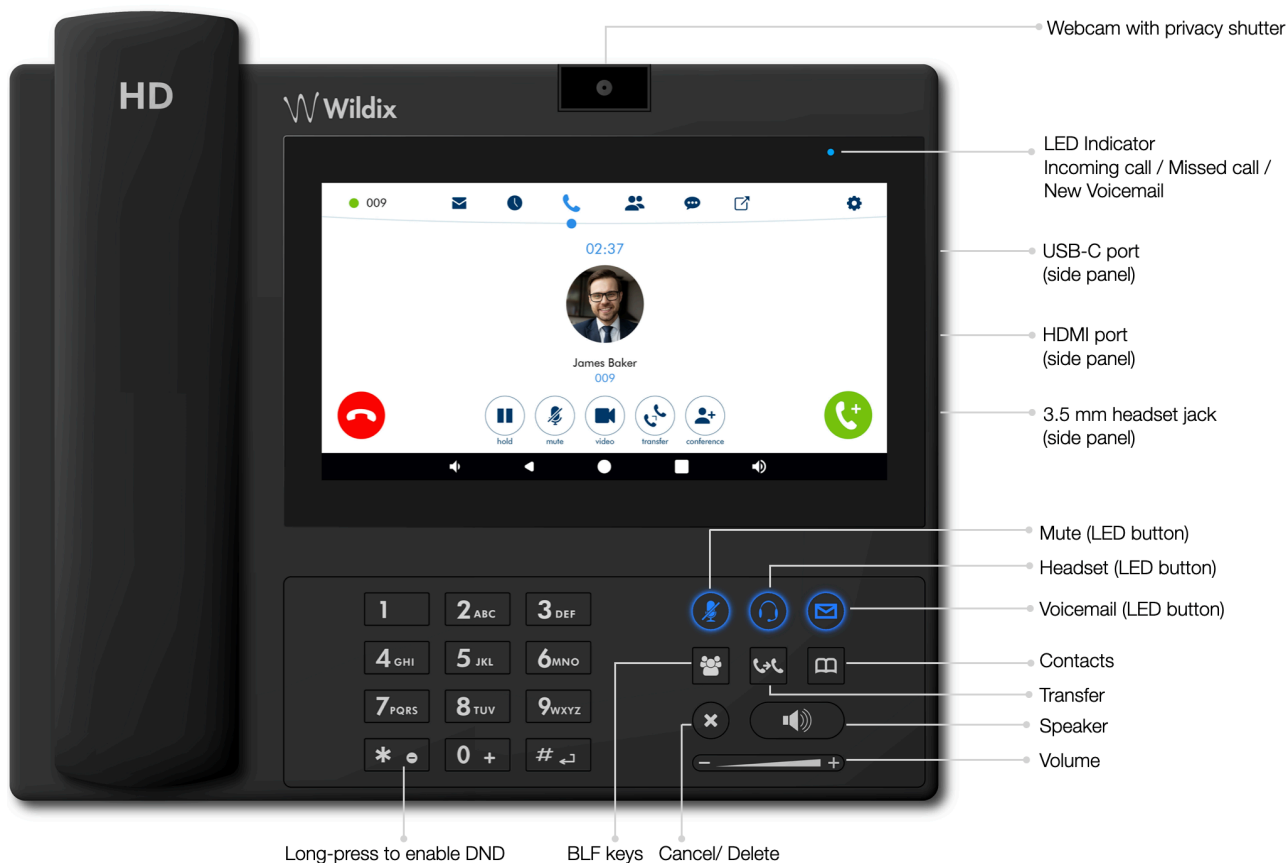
HD

Wildix

Webcam with privacy shutter

LED Indicator
Incoming call / Missed call / New Voicemail

USB-C port (side panel)

HDMI port (side panel)

3.5 mm headset jack (side panel)

009

02:37

James Baker
009

hold mute video transfer conference

Mute (LED button)

Headset (LED button)

Voicemail (LED button)

Contacts

Transfer

Speaker

Volume

1 2 ABC 3 DEF
4 GHI 5 JKL 6 MNO
7 PQRS 8 TUV 9 WXYZ
* 0 + #

− +

Long-press to enable DND

BLF keys

Cancel/ Delete